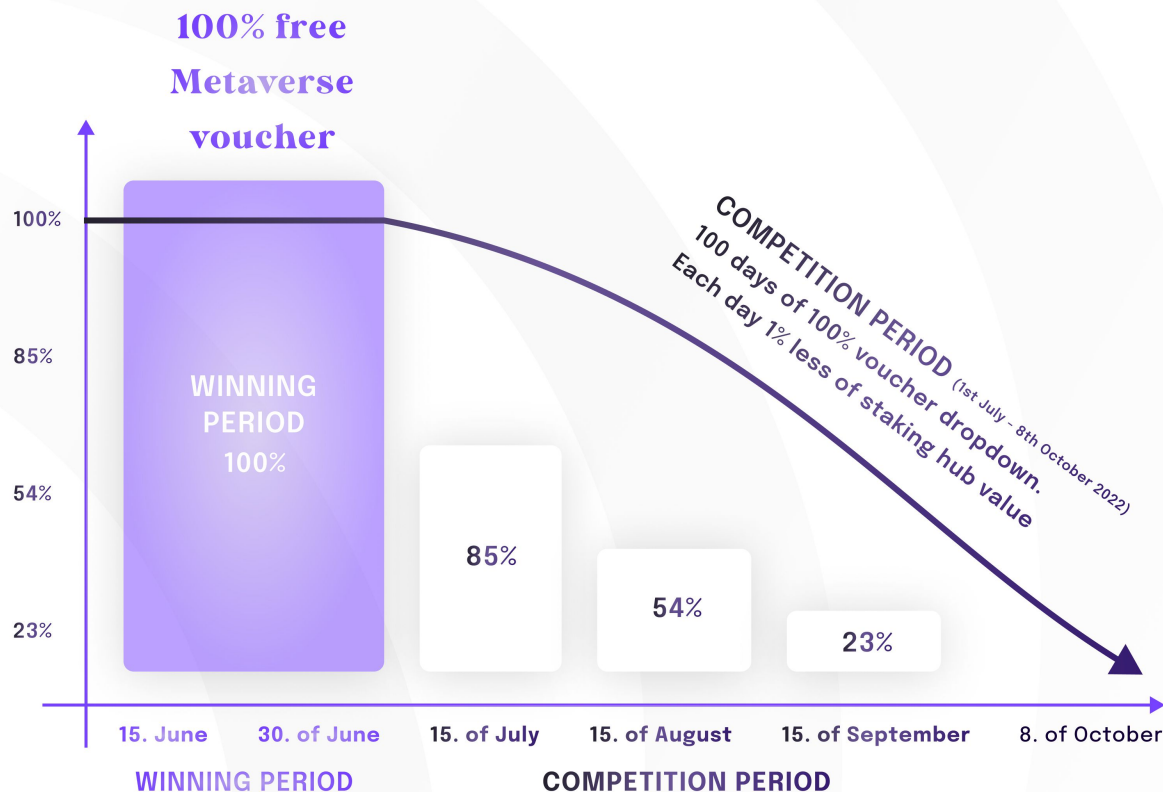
100% free Metaverse voucher

100%

85%

54%

23%

WINNING PERIOD 100%

85%

54%

23%

COMPETITION PERIOD (1st July - 8th October 2022)
100 days of 100% voucher dropdown.
Each day 1% less of staking hub value

15. June

30. of June

15. of July

15. of August

15. of September

8. of October

WINNING PERIOD

COMPETITION PERIOD